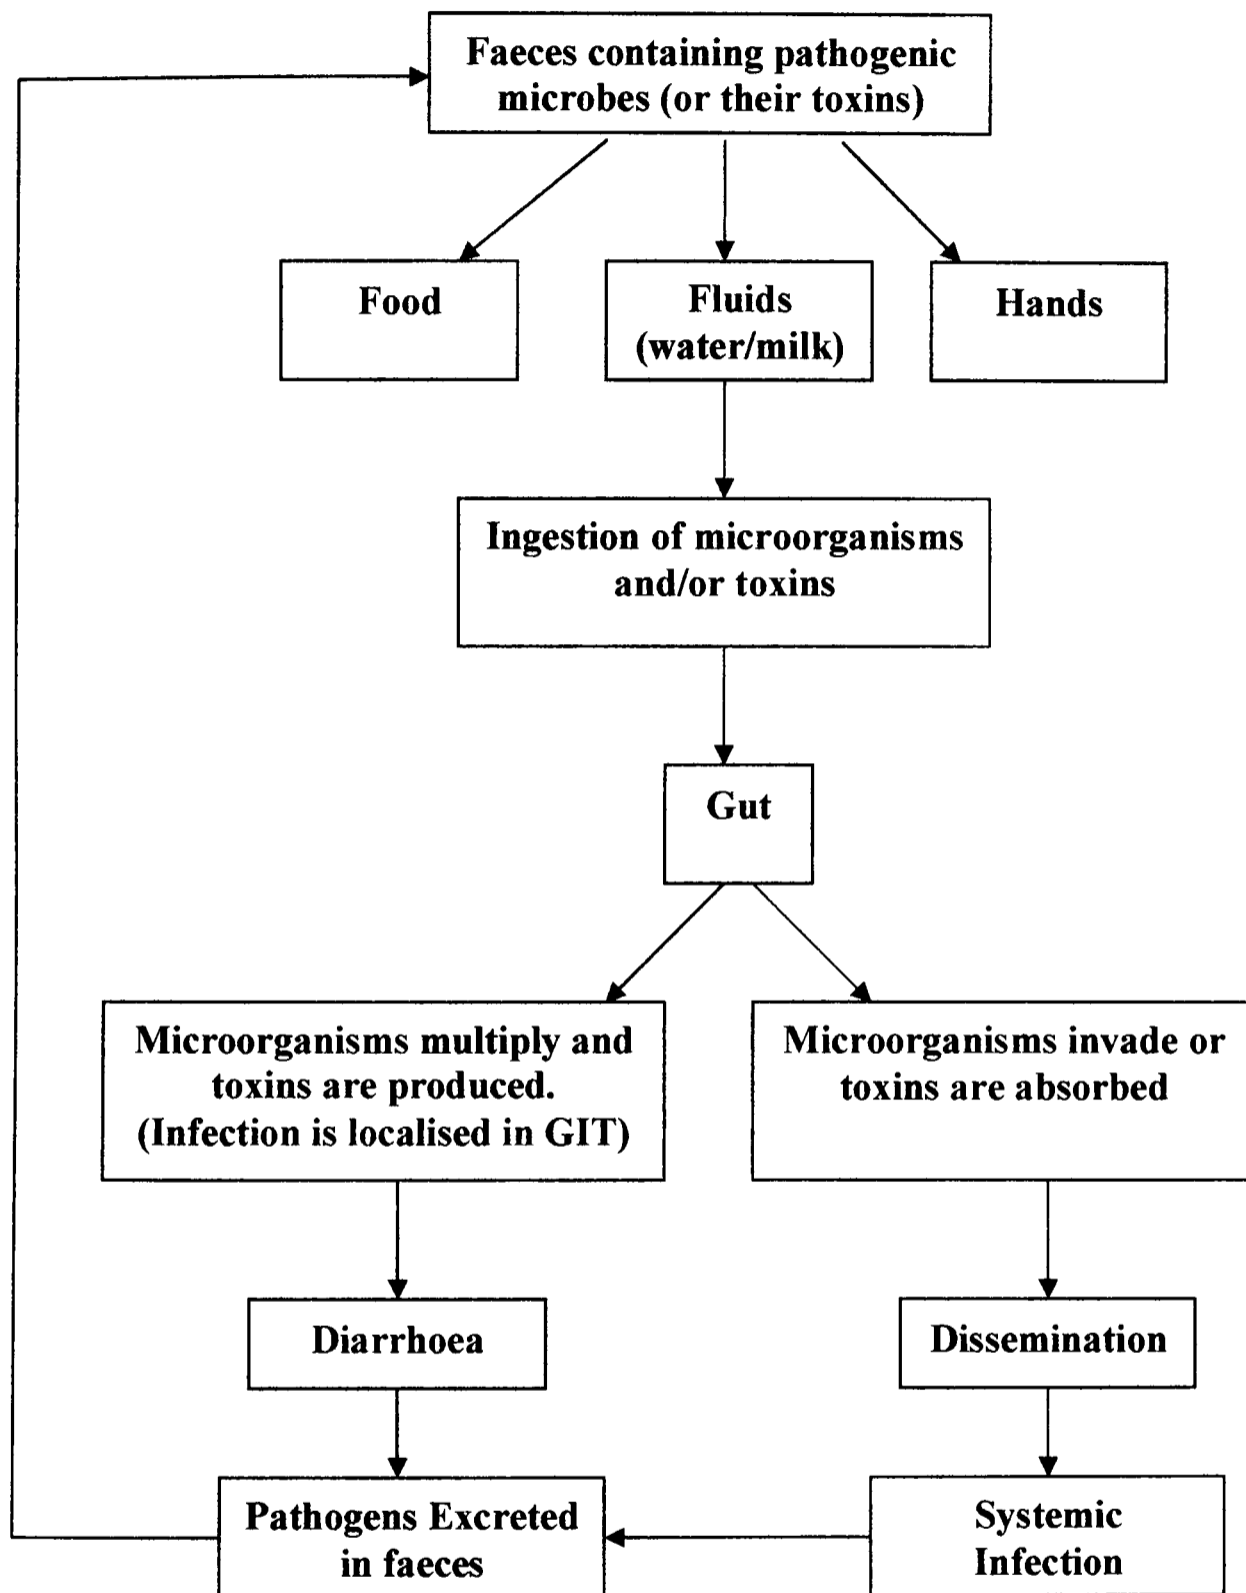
Faeces containing pathogenic microbes (or their toxins)

Food

Fluids (water/milk)

Hands

Ingestion of microorganisms and/or toxins

Gut

Microorganisms multiply and toxins are produced. (Infection is localised in GIT)

Microorganisms invade or toxins are absorbed

Diarrhoea

Dissemination

Pathogens Excreted in faeces

Systemic Infection